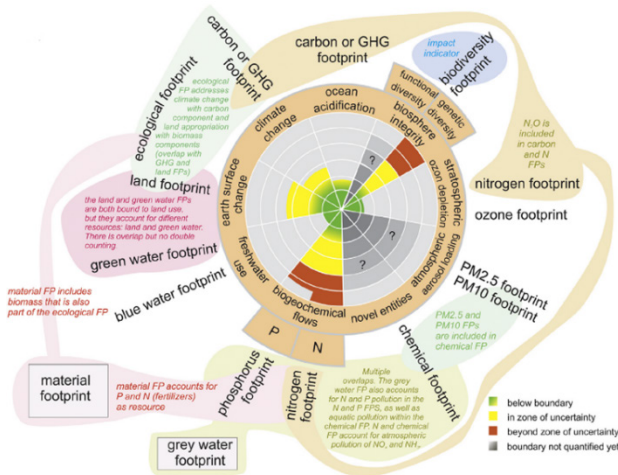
carbon or GHG footprint

ecological footprint

carbon or GHG footprint

ecological FP addresses climate change with carbon component and land appropriation with biomass components (overlap with GHG and land FPs)

impact indicator

biodiversity footprint

functional diversity

genetic diversity

biosphere integrity

climate change

ocean acidification

$N_2O$ is included in carbon and N FPs

nitrogen footprint

stratospheric ozone depletion

ozone footprint

land footprint

the land and green water FPs are both bound to land use, but they account for different resources: land and green water. There is overlap but no double counting

earth surface change

atmospheric aerosol loading

green water footprint

freshwater use

PM2.5 footprint PM10 footprint

blue water footprint

material FP includes biomass that is also part of the ecological FP

biogeochemical flows

novel entities

PM2.5 and PM10 FPs are included in chemical FP

chemical footprint

P

N

material footprint

material FP accounts for P and N (fertilizers) as resource

phosphorus footprint

nitrogen footprint

Multiple overlaps. The grey water FP also accounts for N and P pollution in the N and P FPS, as well as aquatic pollution within the chemical FP. N and chemical FP account for atmospheric pollution of $NO_x$ and $NH_3$.

grey water footprint

below boundary

in zone of uncertainty

beyond zone of uncertainty

boundary not quantified yet